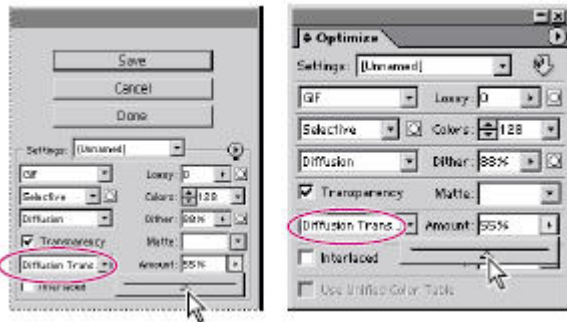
Save
Cancel
Done
Settings: [Unnamed]
GIF
Lossy: 0
Selective
Colors: 128
Diffusion
Dither: 88%
Transparency
Matte:
Diffusion Trans
Amount: 55%
Interlaced

Optimize
Settings: [Unnamed]
GIF
Lossy: 0
Selective
Colors: 128
Diffusion
Dither: 88%
Transparency
Matte:
Diffusion Trans
Amount: 55%
Interlaced
Use Unified Color Table